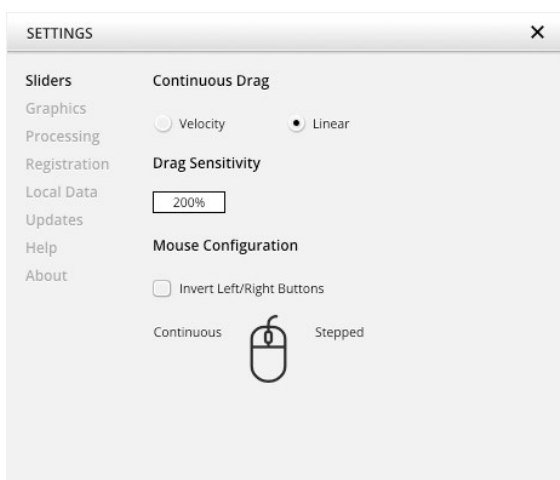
SETTINGS ×

Sliders
Graphics
Processing
Registration
Local Data
Updates
Help
About

Continuous Drag

Velocity Linear

Drag Sensitivity

200%

Mouse Configuration

Invert Left/Right Buttons

Continuous Stepped